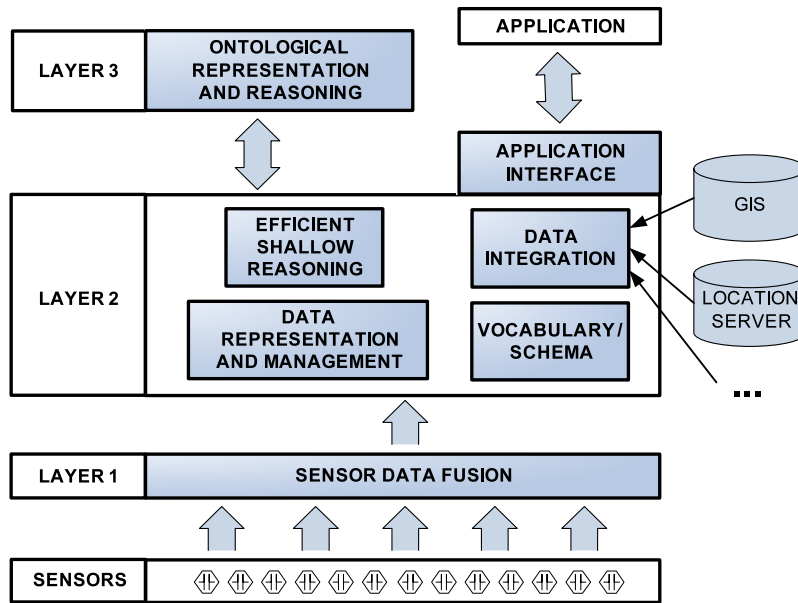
APPLICATION

LAYER 3

ONTOLOGICAL REPRESENTATION AND REASONING

APPLICATION INTERFACE

GIS

LAYER 2

EFFICIENT SHALLOW REASONING

DATA INTEGRATION

LOCATION SERVER

DATA REPRESENTATION AND MANAGEMENT

VOCABULARY/ SCHEMA

...

LAYER 1

SENSOR DATA FUSION

SENSORS